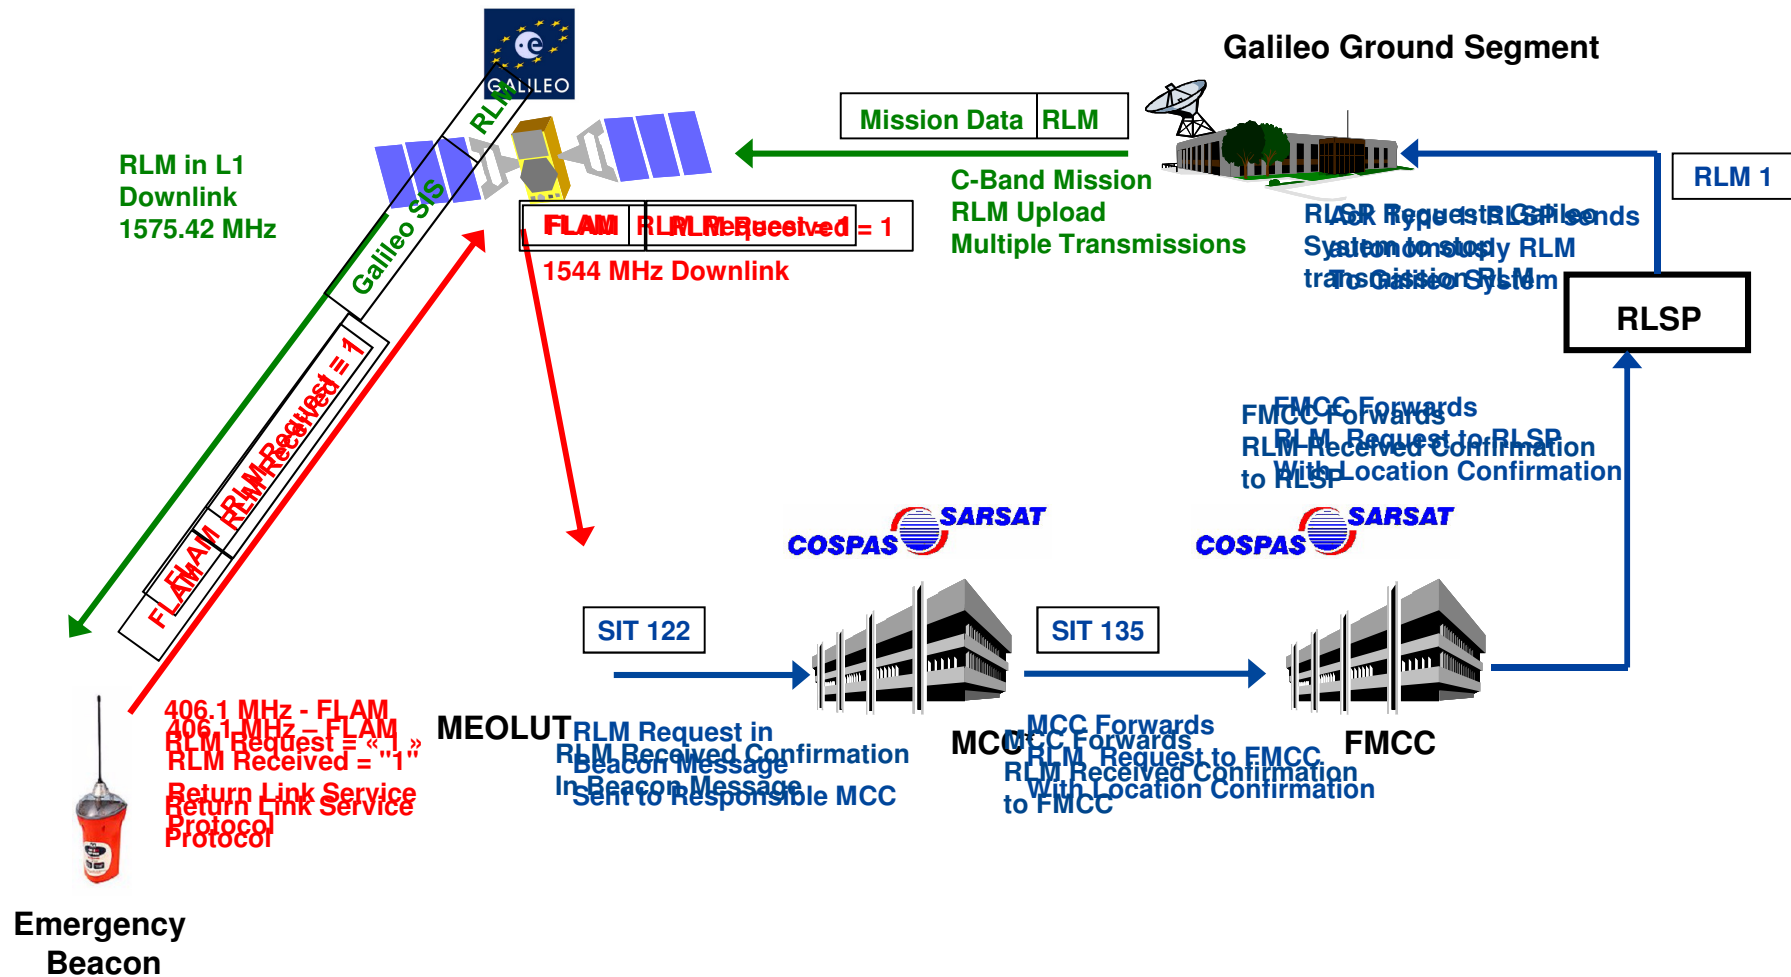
GALILEO

Galileo Ground Segment

Mission Data | RLM

RLM in L1 Downlink 1575.42 MHz

RLM

Galileo SIS

FLAM | RLM Received = 1

FLAM | RLM Request

1544 MHz Downlink

C-Band Mission RLM Upload Multiple Transmissions

RLM 1

RLSP Requests Galileo System to send RLM transmission

Ack Type-1 RLSP sends Autonomously RLM To Galileo System

RLSP

FLAM | RLM Request = 1

FLAM | RLM Received

FMCC Forwards RLM Received Confirmation to RLSP

FMCC Forwards RLM Request to RLSP With Location Confirmation

COSPAS SARSAT

COSPAS SARSAT

SIT 122

SIT 135

406.1 MHz - FLAM RLM Request = « 1 »

406.1 MHz – FLAM RLM Received = "1"

Return Link Service Protocol

Return Link Service Protocol

MEOLUT

RLM Request in Beacon Message Sent to Responsible MCC

RLM Received Confirmation In Beacon Message

MCC

MCC Forwards RLM Request to FMCC With Location Confirmation

MCC Forwards RLM Received Confirmation to FMCC

FMCC

Emergency Beacon